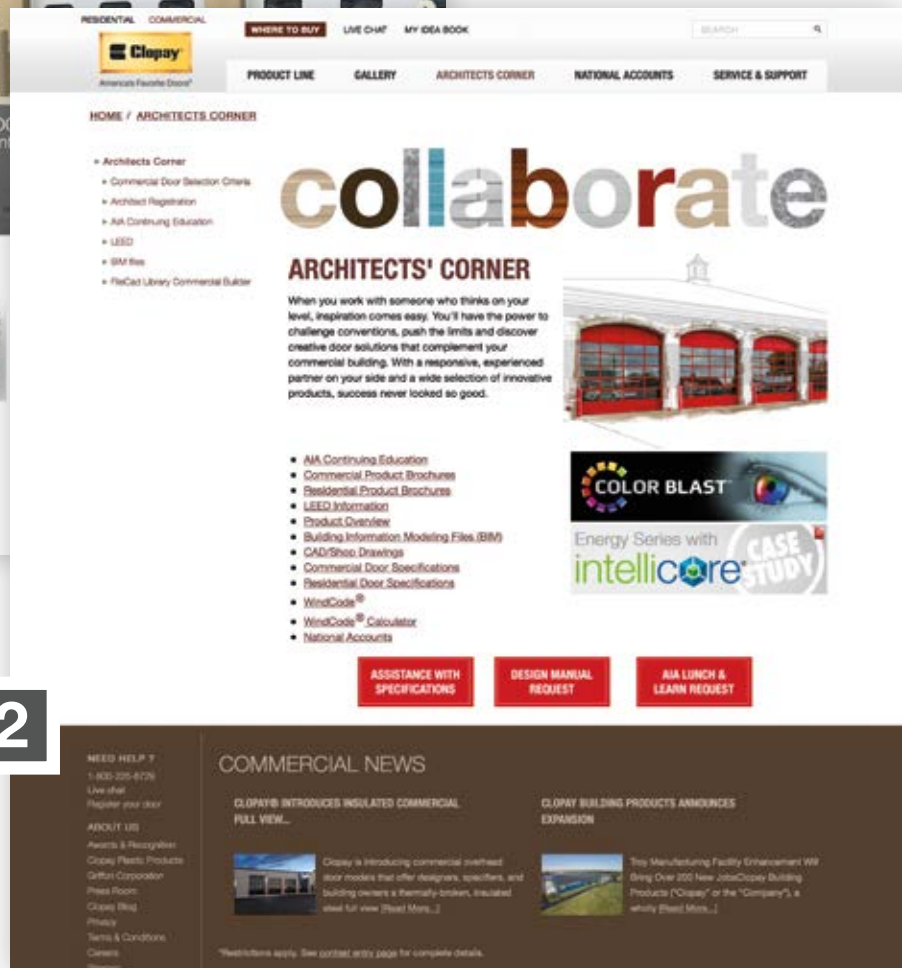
RESIDENTIAL COMMERCIAL

WHERE TO BUY LIVE CHAT MY IDEA BOOK

SEARCH

Clopay America's Favorite Doors

PRODUCT LINE GALLERY ARCHITECTS CORNER NATIONAL ACCOUNTS SERVICE & SUPPORT

HOME / ARCHITECTS CORNER

» Architects Corner
» Commercial Door Selection Criteria
» Architect Registration
» AIA Continuing Education
» LEED
» BIM files
» RelCad Library Commercial Builder

collaborate

ARCHITECTS' CORNER

When you work with someone who thinks on your level, inspiration comes easy. You'll have the power to challenge conventions, push the limits and discover creative door solutions that complement your commercial building. With a responsive, experienced partner on your side and a wide selection of innovative products, success never looked so good.

- AIA Continuing Education
- Commercial Product Brochures
- Residential Product Brochures
- LEED Information
- Product Overview
- Building Information Modeling Files (BIM)
- CAD/Shop Drawings
- Commercial Door Specifications
- Residential Door Specifications
- WindCode®
- WindCode® Calculator
- National Accounts

COLOR BLAST

Energy Series with intellicore CASE STUDY

ASSISTANCE WITH SPECIFICATIONS

DESIGN MANUAL REQUEST

AIA LUNCH & LEARN REQUEST

2

NEED HELP ?
1-800-225-6729
Live chat
Register your door

ABOUT US
Awards & Recognition
Clopay Plastic Products
Griffon Corporation
Press Room
Clopay Blog
Privacy
Terms & Conditions
Careers
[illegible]

COMMERCIAL NEWS

CLOPAY® INTRODUCES INSULATED COMMERCIAL FULL VIEW...

Clopay is introducing commercial overhead door models that offer designers, specifiers, and building owners a thermally-broken, insulated steel full view [Read More...]

CLOPAY BUILDING PRODUCTS ANNOUNCES EXPANSION

Troy Manufacturing Facility Enhancement Will Bring Over 200 New JobsClopay Building Products ("Clopay" or the "Company"), a wholly [Read More...]

*Restrictions apply. See contest entry page for complete details.